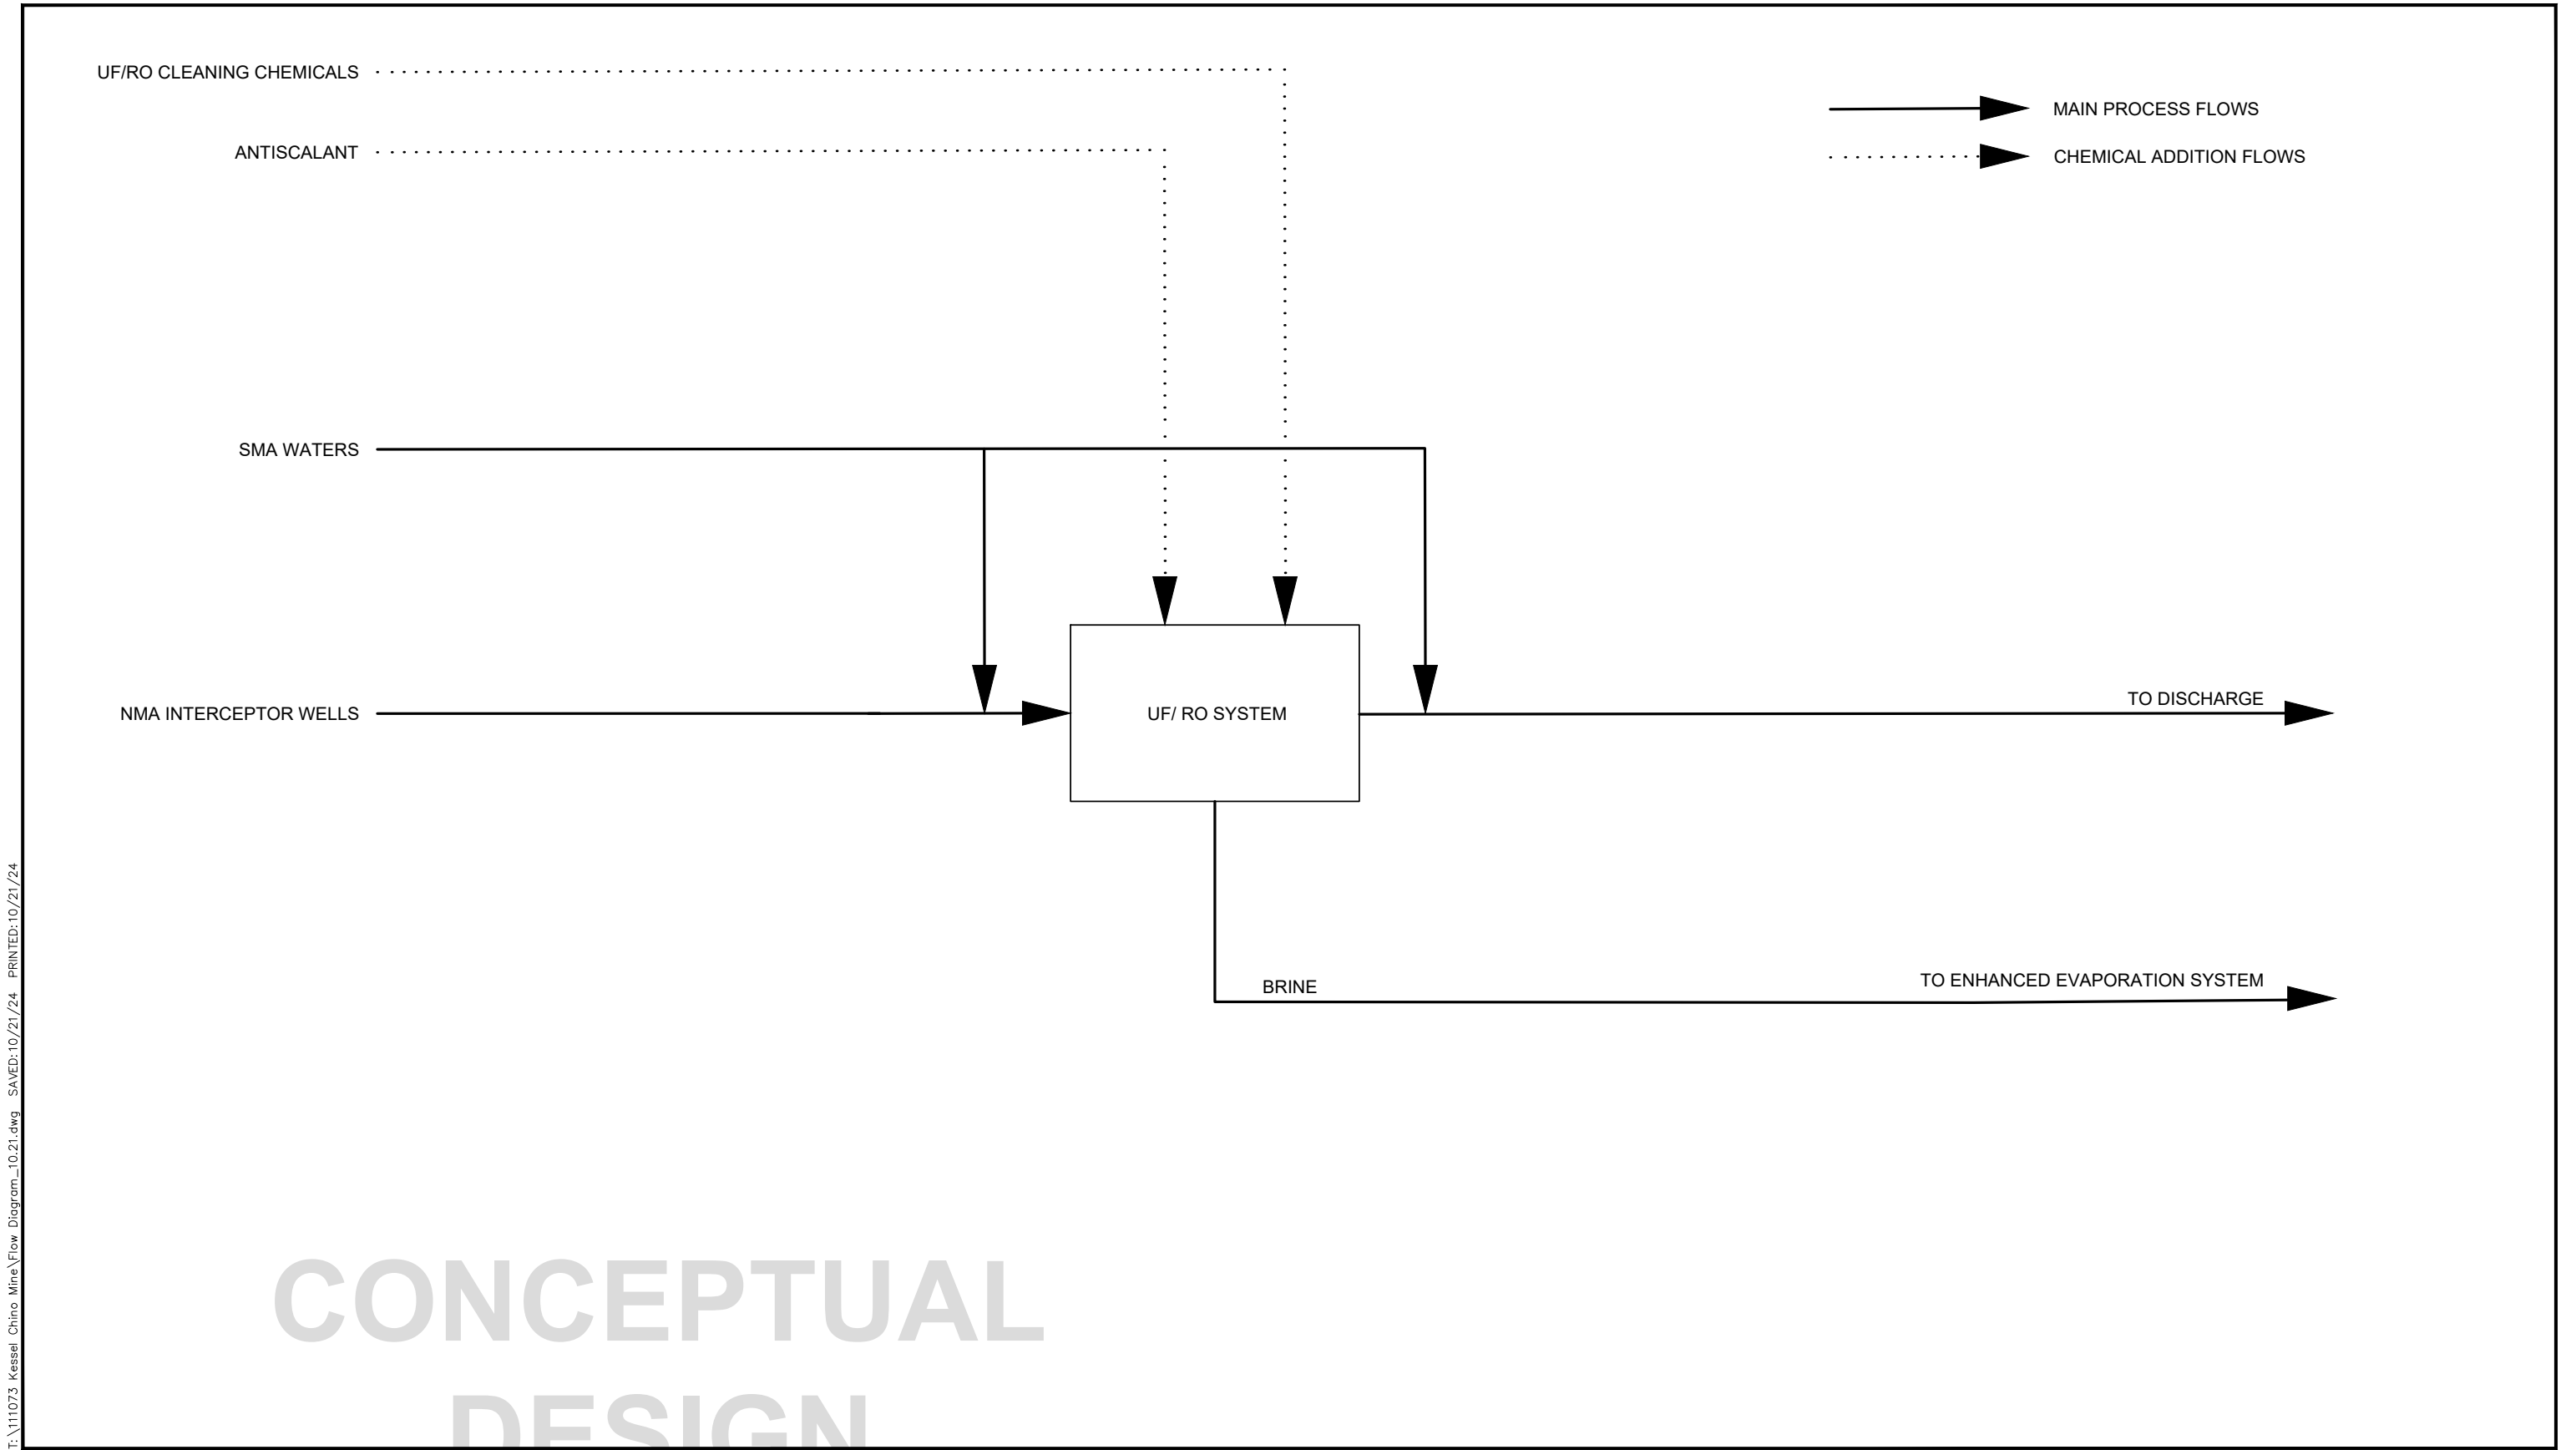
UF/RO CLEANING CHEMICALS

ANTISCALANT

MAIN PROCESS FLOWS

CHEMICAL ADDITION FLOWS

SMA WATERS

NMA INTERCEPTOR WELLS

UF/ RO SYSTEM

TO DISCHARGE

BRINE

TO ENHANCED EVAPORATION SYSTEM

CONCEPTUAL DESIGN

T:\111073 Kessel Chino Mine\Flow Diagram_10.21.dwg SAVED:10/21/24 PRINTED:10/21/24